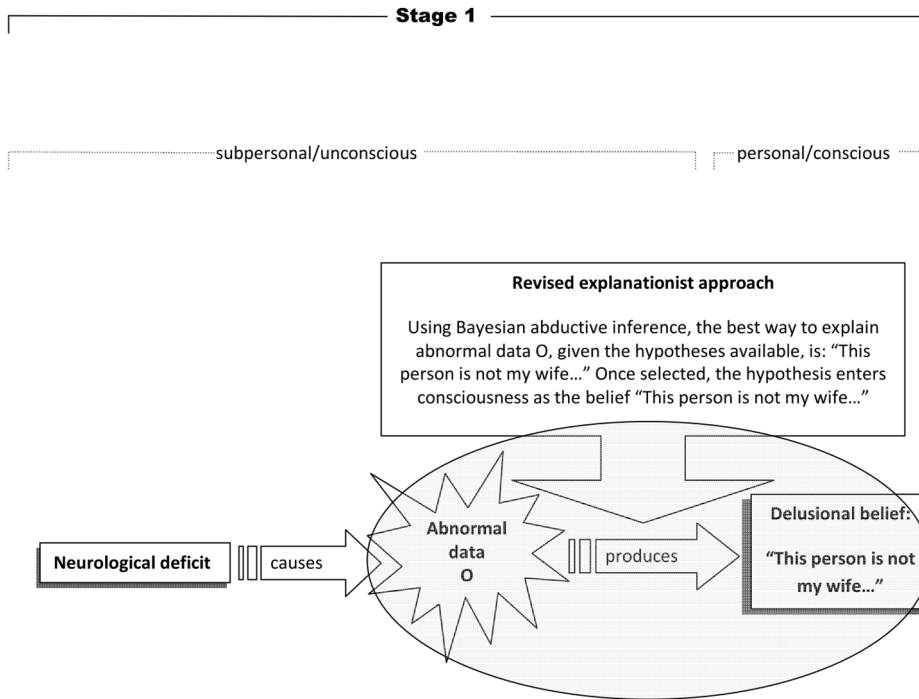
Stage 1

subpersonal/unconscious

personal/conscious

Revised explanationist approach

Using Bayesian abductive inference, the best way to explain abnormal data O, given the hypotheses available, is: "This person is not my wife…" Once selected, the hypothesis enters consciousness as the belief "This person is not my wife…"

Neurological deficit

causes

Abnormal data O

produces

Delusional belief:

"This person is not my wife…"